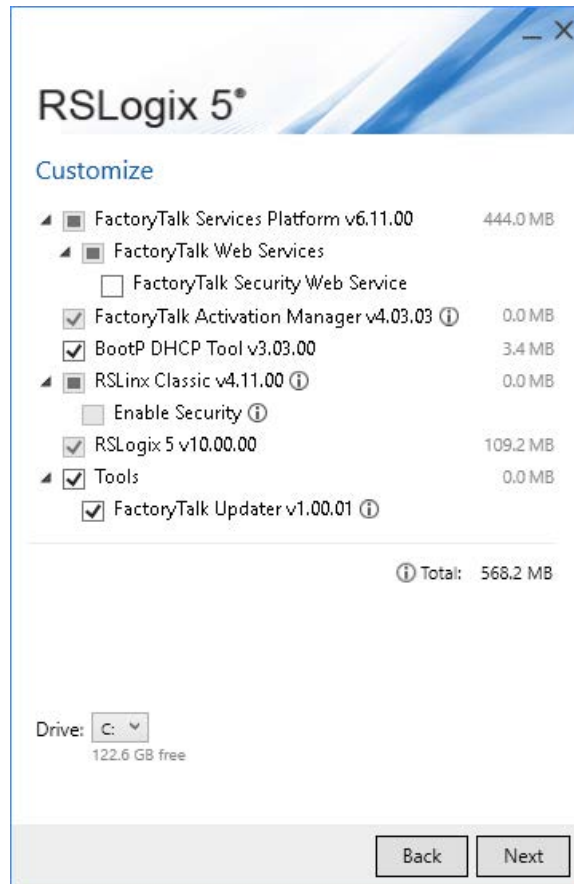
_ X

RSLogix 5®

Customize

FactoryTalk Services Platform v6.11.00 444.0 MB
FactoryTalk Web Services
FactoryTalk Security Web Service
FactoryTalk Activation Manager v4.03.03 ⓘ 0.0 MB
BootP DHCP Tool v3.03.00 3.4 MB
RSLinx Classic v4.11.00 ⓘ 0.0 MB
Enable Security ⓘ
RSLogix 5 v10.00.00 109.2 MB
Tools 0.0 MB
FactoryTalk Updater v1.00.01 ⓘ

ⓘ Total: 568.2 MB

Drive: C:
122.6 GB free

Back Next